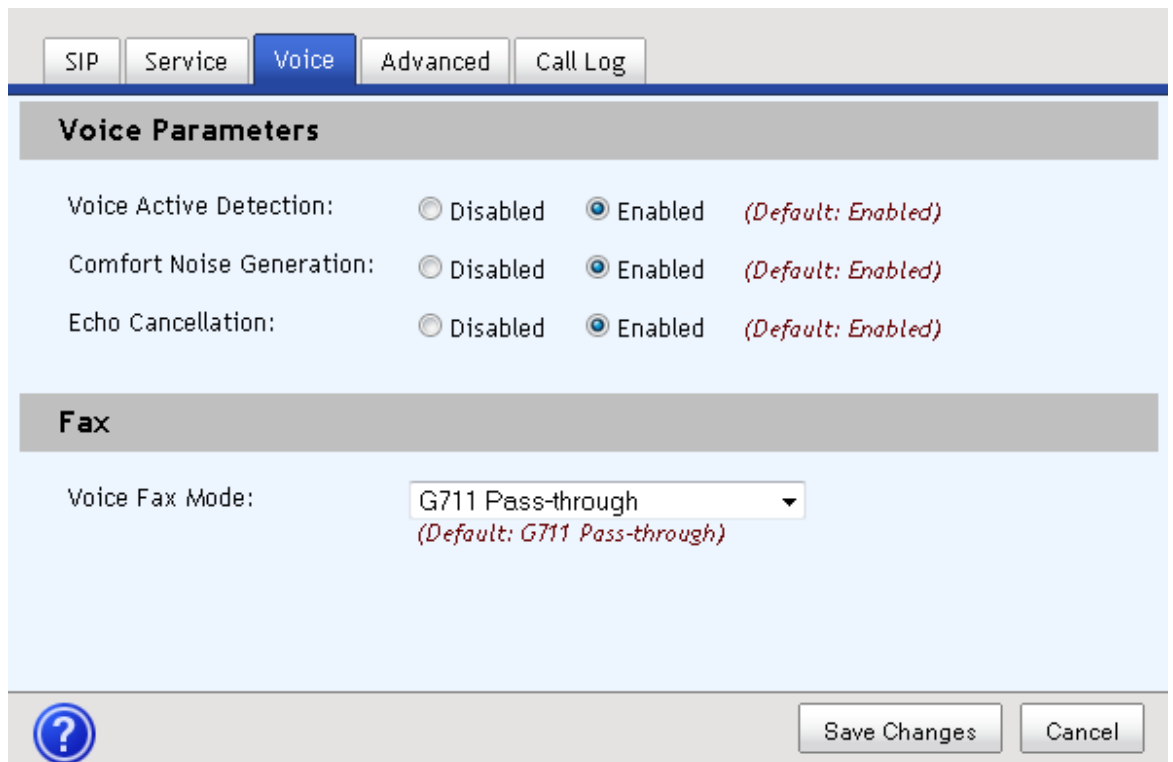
SIP Service Voice Advanced Call Log

Voice Parameters

Voice Active Detection: Disabled Enabled (Default: Enabled)

Comfort Noise Generation: Disabled Enabled (Default: Enabled)

Echo Cancellation: Disabled Enabled (Default: Enabled)

Fax

Voice Fax Mode: G711 Pass-through
(Default: G711 Pass-through)

?

Save Changes Cancel